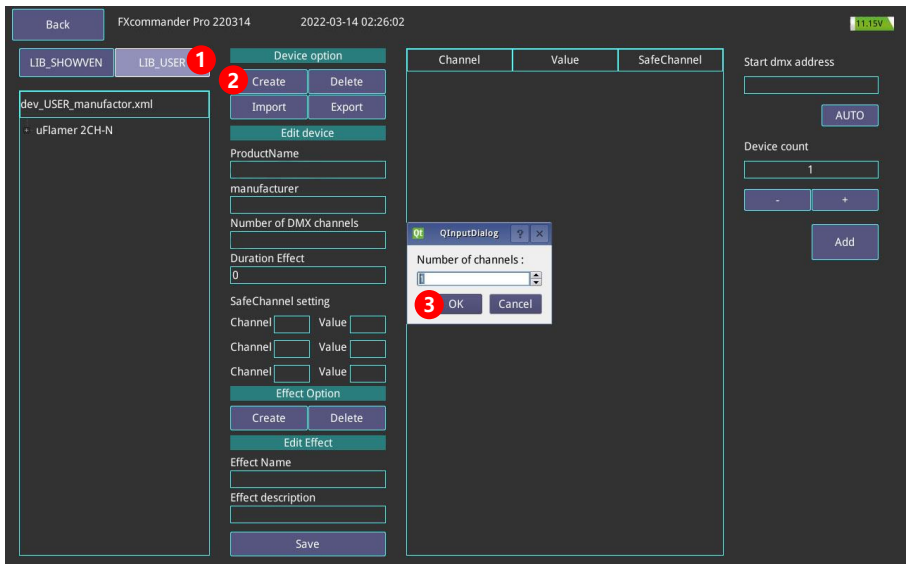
Back FXcommander Pro 220314 2022-03-14 02:26:02 11.15V

LIB_SHOWVEN LIB_USER 1

dev_USER_manufactor.xml

+ uFlamer 2CH-N

Device option

2 Create Delete

Import Export

Edit device

ProductName

manufacturer

Number of DMX channels

Duration Effect

0

SafeChannel setting

Channel Value

Channel Value

Channel Value

Effect Option

Create Delete

Edit Effect

Effect Name

Effect description

Save

| Channel | Value | SafeChannel |
|---|---|---|

QInputDialog ? ×

Number of channels :

1

3 OK Cancel

Start dmx address

AUTO

Device count

1

- +

Add